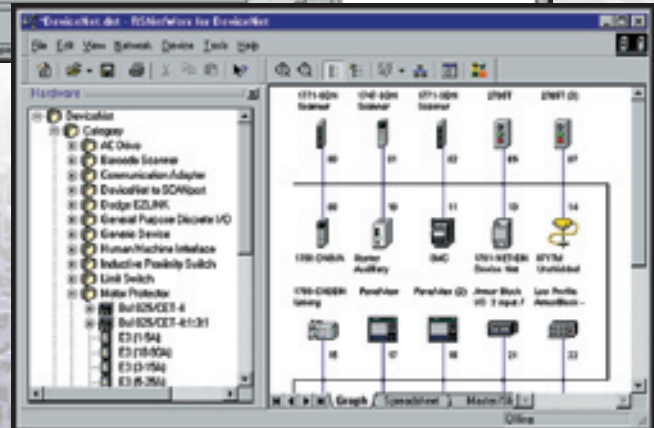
*DeviceNet.dnt - RSNetWorx for DeviceNet

File Edit View Network Device Tools Help

Hardware

DeviceNet
Category
AC Drive
Barcode Scanner
Communication Adapter
DeviceNet to SCANport
Dodge EZLINK
General Purpose Discrete I/O
Generic Device
Human-Machine Interface
Inductive Proximity Switch
Limit Switch
Motor Protector
Bul 825/CET-4
Bul 825/CET-6/13/1
E3 (1-5A)
E3 (3-15A)
E3 (3-15A)
E3 (5-25A)

1771-SDN Scanner
1747-SDN Scanner
1771-SDN Scanner
2705T
2705T (2)

00
01
02
05
07

09
10
11
13
14

1799-CHBUN
Starter Auxiliary
SMC
1761-NET-DN Device Net
9777M Unshielded

1799-DNEBN Lineary
PanelView
PanelView (2)
Armor Block I/O 2 input 2
Low Profile ArmorBlock-...

15
17
18
21
22

Graph
Spreadsheet
Master/Sl...

Online